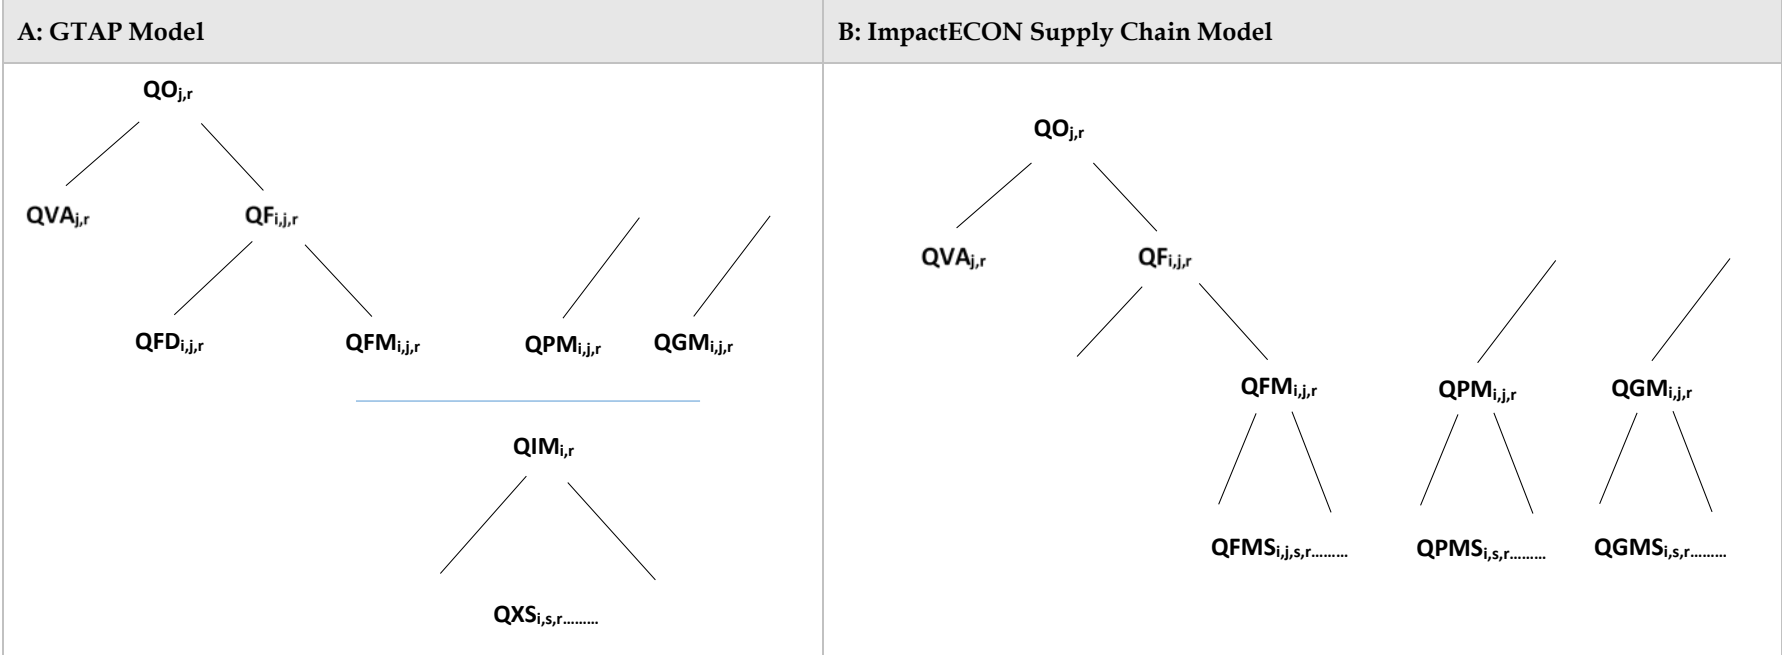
| A: GTAP Model | B: ImpactECON Supply Chain Model |
|---|---|

$QO_{j,r}$

$QVA_{j,r}$ $QF_{i,j,r}$

$QFD_{i,j,r}$ $QFM_{i,j,r}$ $QPM_{i,j,r}$ $QGM_{i,j,r}$

$QIM_{i,r}$

$QXS_{i,s,r}$………

$QO_{j,r}$

$QVA_{j,r}$ $QF_{i,j,r}$

$QFM_{i,j,r}$ $QPM_{i,j,r}$ $QGM_{i,j,r}$

$QFMS_{i,j,s,r}$……… $QPMS_{i,s,r}$……… $QGMS_{i,s,r}$………